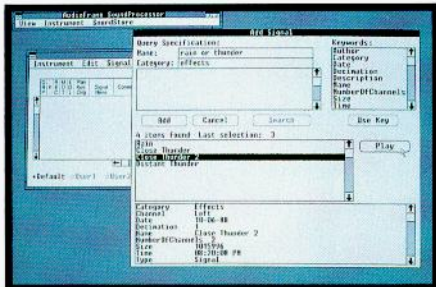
AudioFrame SoundProcessor
View Instrument SoundStore

Add Signal

Query Specification:
Name: rain or thunder
Category: effects

Keywords:
Author
Category
Date
Decimation
Description
Name
NumberOfChannels
Size
Time

Add Cancel Search Use Key

4 items found Last selection: 3
Rain
Close Thunder
Close Thunder 2
Distant Thunder

Play

Category Effects
Channel Left
Date 10-06-88
Decimation
Name Close Thunder 2
NumberOfChannels
Size 1035936
Time 08:20:00 PM
Type Signal

Instrument Edit Signal

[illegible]

•Default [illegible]